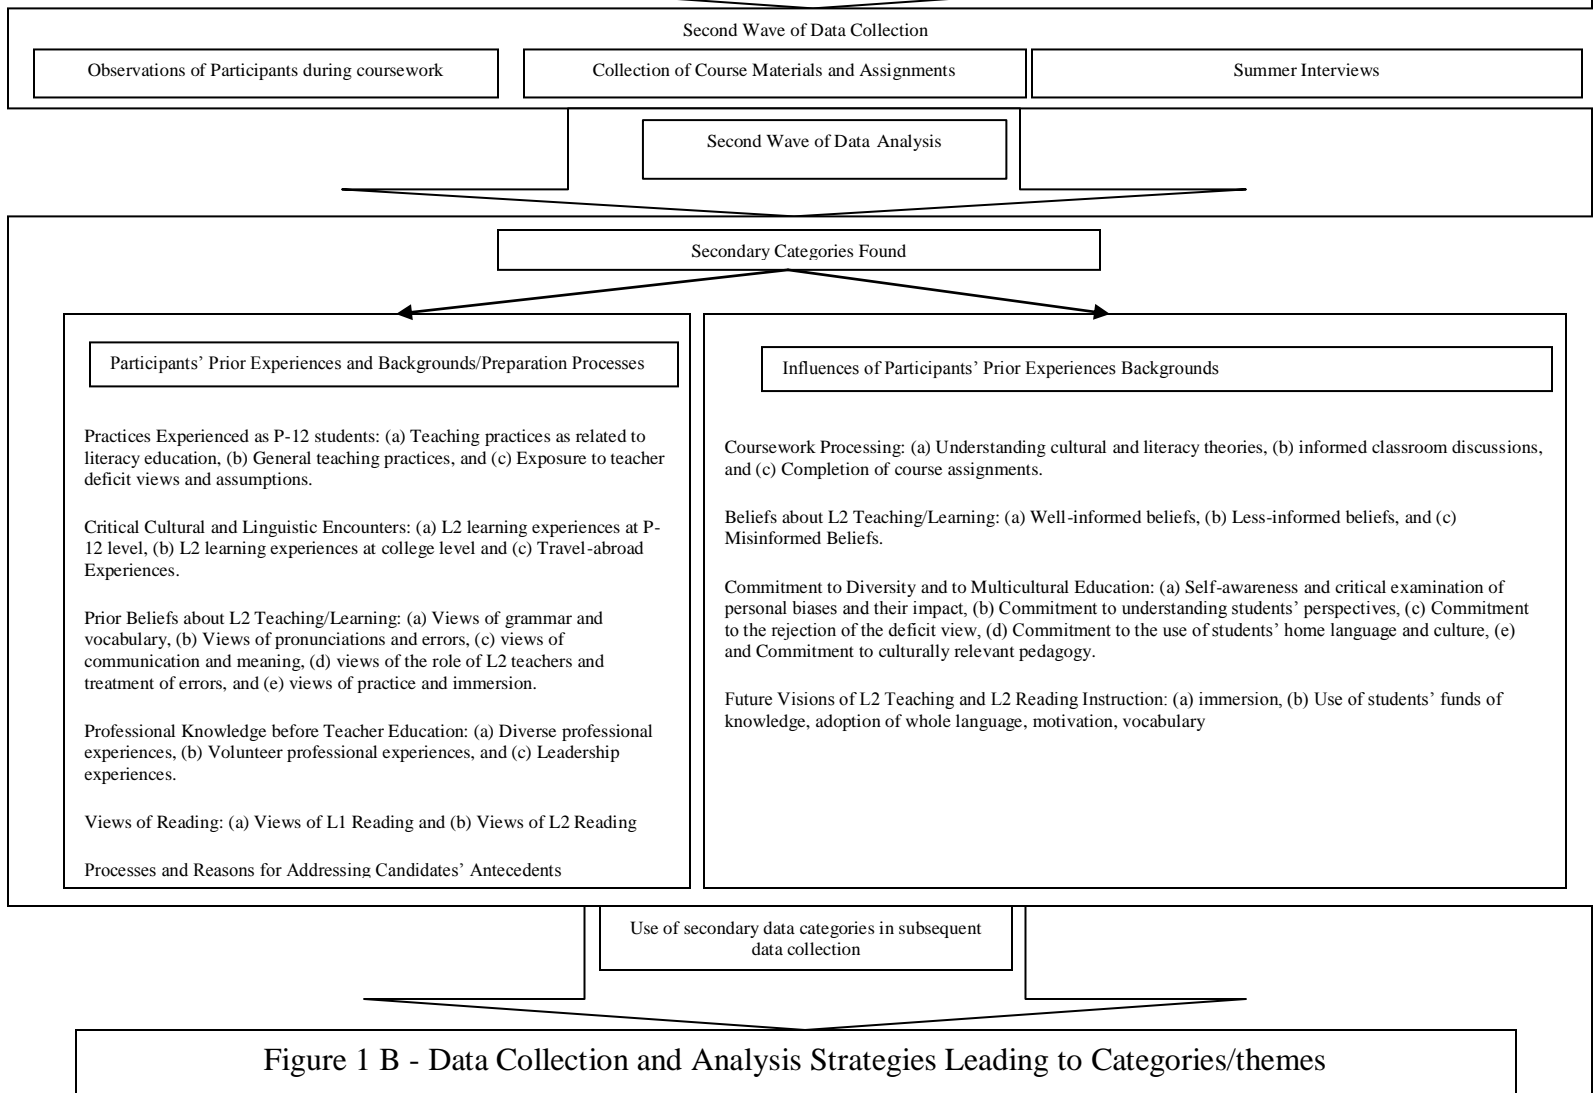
Second Wave of Data Collection

Observations of Participants during coursework

Collection of Course Materials and Assignments

Summer Interviews

Second Wave of Data Analysis

Secondary Categories Found

Participants' Prior Experiences and Backgrounds/Preparation Processes

Practices Experienced as P-12 students: (a) Teaching practices as related to literacy education, (b) General teaching practices, and (c) Exposure to teacher deficit views and assumptions.

Critical Cultural and Linguistic Encounters: (a) L2 learning experiences at P-12 level, (b) L2 learning experiences at college level and (c) Travel-abroad Experiences.

Prior Beliefs about L2 Teaching/Learning: (a) Views of grammar and vocabulary, (b) Views of pronunciations and errors, (c) views of communication and meaning, (d) views of the role of L2 teachers and treatment of errors, and (e) views of practice and immersion.

Professional Knowledge before Teacher Education: (a) Diverse professional experiences, (b) Volunteer professional experiences, and (c) Leadership experiences.

Views of Reading: (a) Views of L1 Reading and (b) Views of L2 Reading

Processes and Reasons for Addressing Candidates' Antecedents

Influences of Participants' Prior Experiences Backgrounds

Coursework Processing: (a) Understanding cultural and literacy theories, (b) informed classroom discussions, and (c) Completion of course assignments.

Beliefs about L2 Teaching/Learning: (a) Well-informed beliefs, (b) Less-informed beliefs, and (c) Misinformed Beliefs.

Commitment to Diversity and to Multicultural Education: (a) Self-awareness and critical examination of personal biases and their impact, (b) Commitment to understanding students' perspectives, (c) Commitment to the rejection of the deficit view, (d) Commitment to the use of students' home language and culture, (e) and Commitment to culturally relevant pedagogy.

Future Visions of L2 Teaching and L2 Reading Instruction: (a) immersion, (b) Use of students' funds of knowledge, adoption of whole language, motivation, vocabulary

Use of secondary data categories in subsequent data collection

Figure 1 B - Data Collection and Analysis Strategies Leading to Categories/themes